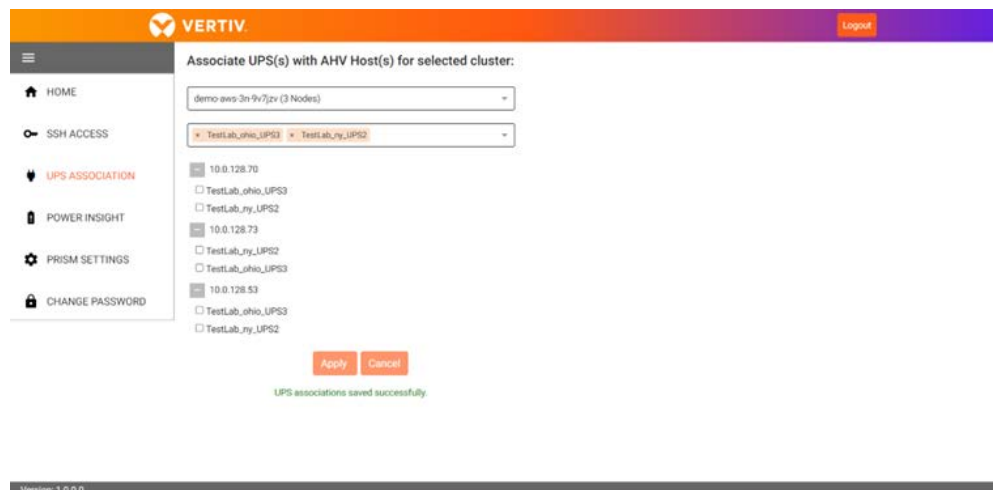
VERTIV.

Logout

HOME

SSH ACCESS

UPS ASSOCIATION

POWER INSIGHT

PRISM SETTINGS

CHANGE PASSWORD

Associate UPS(s) with AHV Host(s) for selected cluster:

demo-aws-3n-9v7jzv (3 Nodes)

× TestLab_ohio_UPS3 × TestLab_ny_UPS2

10.0.128.70

TestLab_ohio_UPS3

TestLab_ny_UPS2

10.0.128.73

TestLab_ny_UPS2

TestLab_ohio_UPS3

10.0.128.53

TestLab_ohio_UPS3

TestLab_ny_UPS2

Apply Cancel

UPS associations saved successfully.

Version: 1.0.0.0